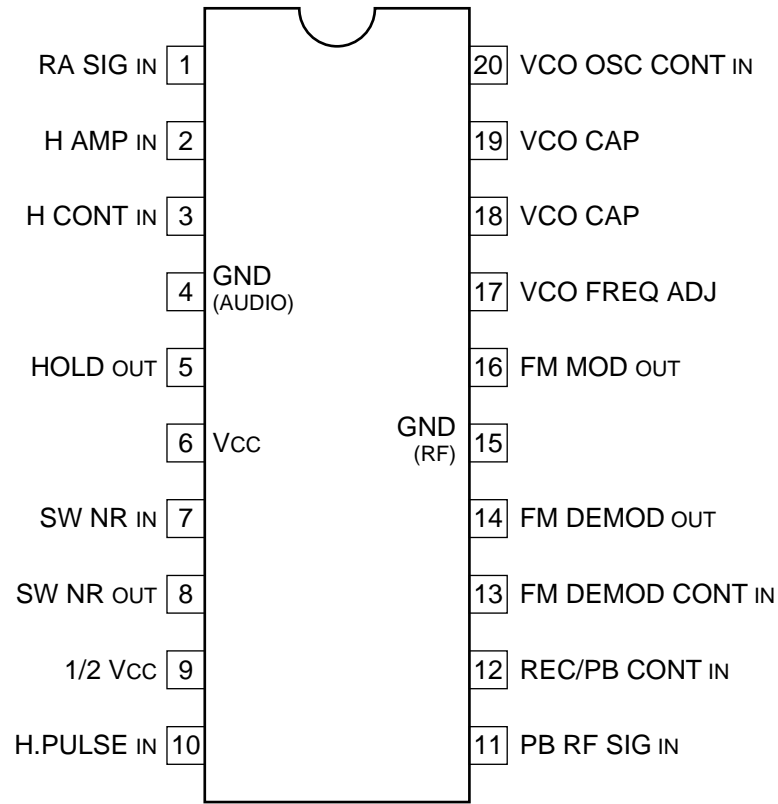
RA SIG IN 1
H AMP IN 2
H CONT IN 3
4 GND (AUDIO)
HOLD OUT 5
6 Vcc
SW NR IN 7
SW NR OUT 8
1/2 Vcc 9
H.PULSE IN 10

20 VCO OSC CONT IN
19 VCO CAP
18 VCO CAP
17 VCO FREQ ADJ
16 FM MOD OUT
GND (RF) 15
14 FM DEMOD OUT
13 FM DEMOD CONT IN
12 REC/PB CONT IN
11 PB RF SIG IN